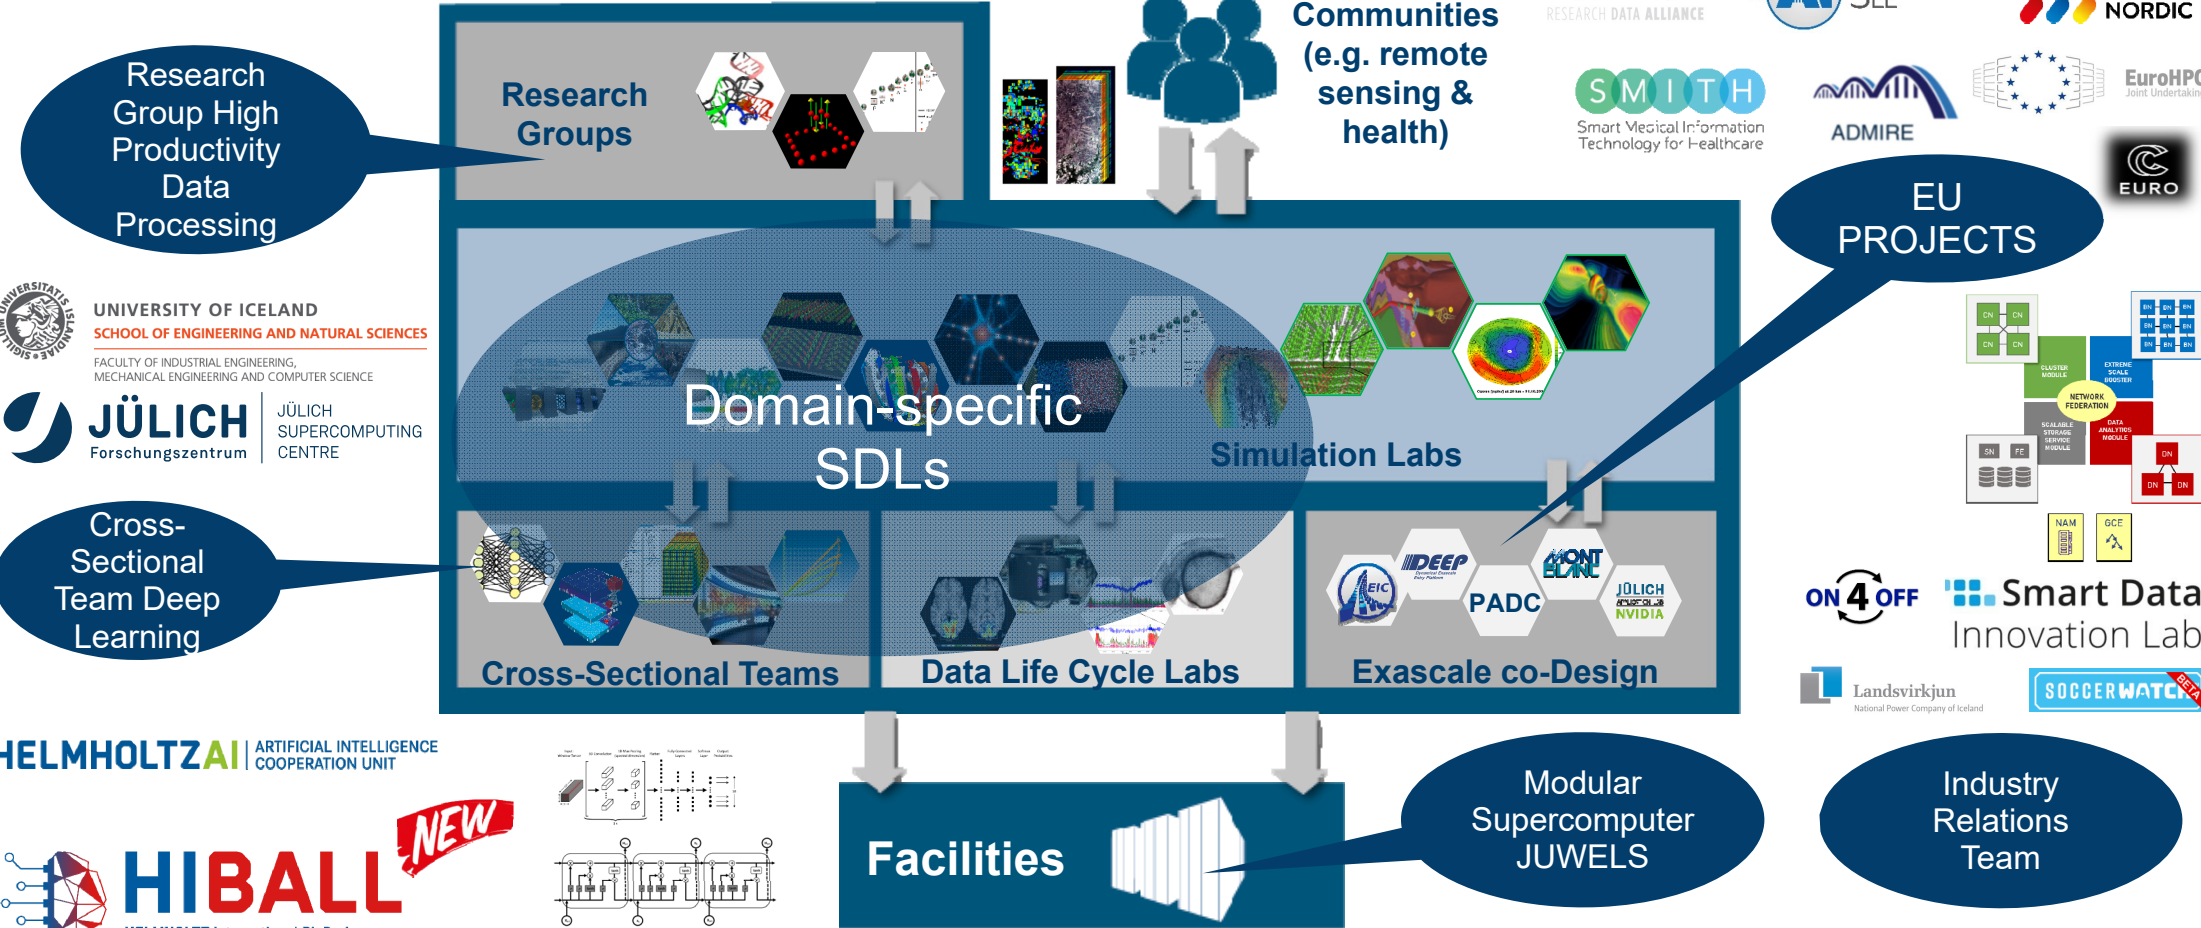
Research Group High Productivity Data Processing

Research Groups

Communities (e.g. remote sensing & health)

RESEARCH DATA ALLIANCE

NORDIC

SMITH
Smart Medical Information Technology for Healthcare

ADMIRE

EuroHPC
Joint Undertaking

EURO

EU PROJECTS

UNIVERSITY OF ICELAND
SCHOOL OF ENGINEERING AND NATURAL SCIENCES
FACULTY OF INDUSTRIAL ENGINEERING, MECHANICAL ENGINEERING AND COMPUTER SCIENCE

JÜLICH
Forschungszentrum
JÜLICH SUPERCOMPUTING CENTRE

Domain-specific SDLs

Simulation Labs

Cross-Sectional Team Deep Learning

Cross-Sectional Teams

Data Life Cycle Labs

DEEP
EIC
PADC
MONT BLANC
JÜLICH NVIDIA

Exascale co-Design

CN CN CN CN
CLUSTER MODULE
BN BN BN BN BN BN BN BN BN
EXTREME SCALE BOOSTER
NETWORK FEDERATION
SCALABLE STORAGE SERVICE MODULE
DATA ANALYTICS MODULE
SN FE
DN DN DN
NAM GCE

ON 4 OFF

Smart Data Innovation Lab

Landsvirkjun
National Power Company of Iceland

SOCCERWATCH BETA

HELMHOLTZ AI ARTIFICIAL INTELLIGENCE COOPERATION UNIT

NEW

HIBALL

Facilities

Modular Supercomputer JUWELS

Industry Relations Team